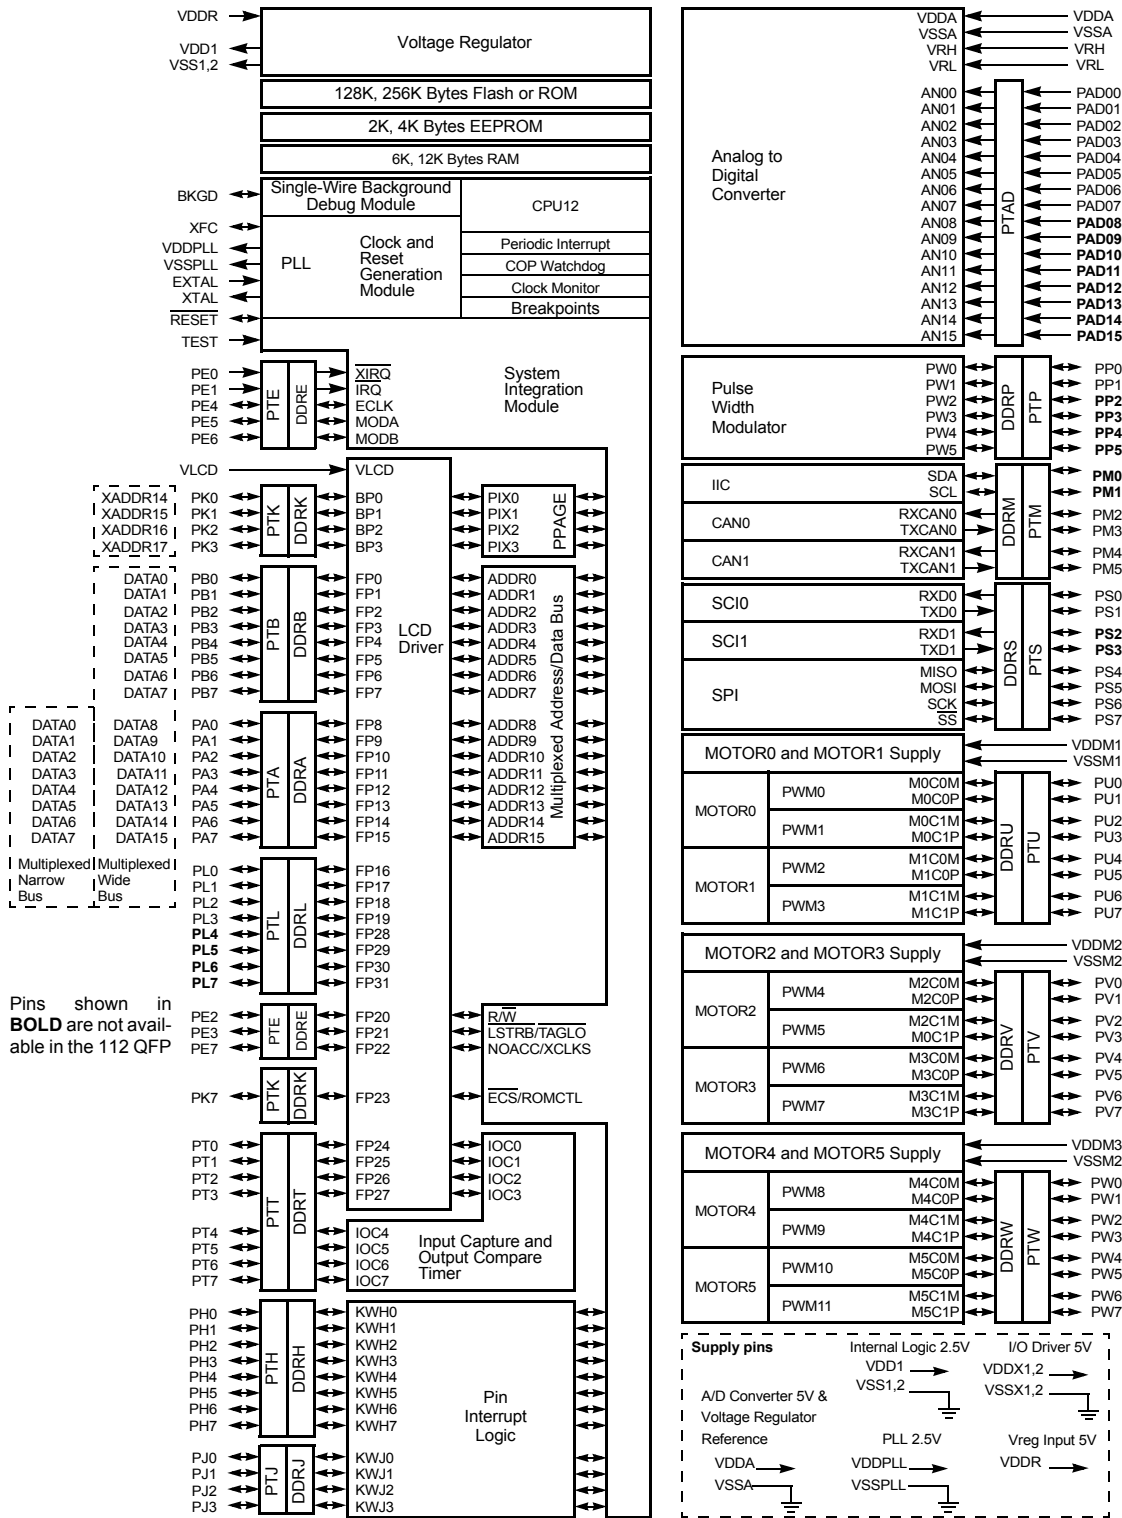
VDDR
VDD1
VSS1,2
Voltage Regulator
128K, 256K Bytes Flash or ROM
2K, 4K Bytes EEPROM
6K, 12K Bytes RAM
BKGD
Single-Wire Background Debug Module
CPU12
XFC
VDDPLL
VSSPLL
EXTAL
XTAL
$\overline{RESET}$
TEST
PLL
Clock and Reset Generation Module
Periodic Interrupt
COP Watchdog
Clock Monitor
Breakpoints
PE0
PE1
PE4
PE5
PE6
PTE
DDRE
$\overline{XIRQ}$
$\overline{IRQ}$
ECLK
MODA
MODB
System Integration Module
VLCD
VLCD
XADDR14
XADDR15
XADDR16
XADDR17
PK0
PK1
PK2
PK3
PTK
DDRK
BP0
BP1
BP2
BP3
PIX0
PIX1
PIX2
PIX3
PPAGE
DATA0
DATA1
DATA2
DATA3
DATA4
DATA5
DATA6
DATA7
PB0
PB1
PB2
PB3
PB4
PB5
PB6
PB7
PTB
DDRB
FP0
FP1
FP2
FP3
FP4
FP5
FP6
FP7
LCD Driver
ADDR0
ADDR1
ADDR2
ADDR3
ADDR4
ADDR5
ADDR6
ADDR7
DATA0
DATA1
DATA2
DATA3
DATA4
DATA5
DATA6
DATA7
DATA8
DATA9
DATA10
DATA11
DATA12
DATA13
DATA14
DATA15
PA0
PA1
PA2
PA3
PA4
PA5
PA6
PA7
PTA
DDRA
FP8
FP9
FP10
FP11
FP12
FP13
FP14
FP15
ADDR8
ADDR9
ADDR10
ADDR11
ADDR12
ADDR13
ADDR14
ADDR15
Multiplexed Address/Data Bus
Multiplexed Narrow Bus
Multiplexed Wide Bus
PL0
PL1
PL2
PL3
**PL4**
**PL5**
**PL6**
**PL7**
PTL
DDRL
FP16
FP17
FP18
FP19
FP28
FP29
FP30
FP31
Pins shown in **BOLD** are not available in the 112 QFP
PE2
PE3
PE7
PTE
DDRE
FP20
FP21
FP22
R/$\overline{W}$
$\overline{LSTRB}$/$\overline{TAGLO}$
NOACC/XCLKS
PK7
PTK
DDRK
FP23
$\overline{ECS}$/ROMCTL
PT0
PT1
PT2
PT3
PT4
PT5
PT6
PT7
PTT
DDRT
FP24
FP25
FP26
FP27
IOC0
IOC1
IOC2
IOC3
IOC4
IOC5
IOC6
IOC7
Input Capture and Output Compare Timer
PH0
PH1
PH2
PH3
PH4
PH5
PH6
PH7
PTH
DDRH
KWH0
KWH1
KWH2
KWH3
KWH4
KWH5
KWH6
KWH7
Pin Interrupt Logic
PJ0
PJ1
PJ2
PJ3
PTJ
DDRJ
KWJ0
KWJ1
KWJ2
KWJ3
VDDA
VSSA
VRH
VRL
VDDA
VSSA
VRH
VRL
Analog to Digital Converter
AN00
AN01
AN02
AN03
AN04
AN05
AN06
AN07
AN08
AN09
AN10
AN11
AN12
AN13
AN14
AN15
PTAD
PAD00
PAD01
PAD02
PAD03
PAD04
PAD05
PAD06
PAD07
**PAD08**
**PAD09**
**PAD10**
**PAD11**
**PAD12**
**PAD13**
**PAD14**
**PAD15**
Pulse Width Modulator
PW0
PW1
PW2
PW3
PW4
PW5
DDRP
PTP
PP0
PP1
**PP2**
**PP3**
**PP4**
**PP5**
IIC
SDA
SCL
CAN0
RXCAN0
TXCAN0
CAN1
RXCAN1
TXCAN1
DDRM
PTM
**PM0**
**PM1**
PM2
PM3
PM4
PM5
SCI0
RXD0
TXD0
SCI1
RXD1
TXD1
SPI
MISO
MOSI
SCK
$\overline{SS}$
DDRS
PTS
PS0
PS1
**PS2**
**PS3**
PS4
PS5
PS6
PS7
MOTOR0 and MOTOR1 Supply
VDDM1
VSSM1
MOTOR0
PWM0
M0C0M
M0C0P
PWM1
M0C1M
M0C1P
MOTOR1
PWM2
M1C0M
M1C0P
PWM3
M1C1M
M1C1P
DDRU
PTU
PU0
PU1
PU2
PU3
PU4
PU5
PU6
PU7
MOTOR2 and MOTOR3 Supply
VDDM2
VSSM2
MOTOR2
PWM4
M2C0M
M2C0P
PWM5
M2C1M
M0C1P
MOTOR3
PWM6
M3C0M
M3C0P
PWM7
M3C1M
M3C1P
DDRV
PTV
PV0
PV1
PV2
PV3
PV4
PV5
PV6
PV7
MOTOR4 and MOTOR5 Supply
VDDM3
VSSM2
MOTOR4
PWM8
M4C0M
M4C0P
PWM9
M4C1M
M4C1P
MOTOR5
PWM10
M5C0M
M5C0P
PWM11
M5C1M
M5C1P
DDRW
PTW
PW0
PW1
PW2
PW3
PW4
PW5
PW6
PW7
Supply pins
Internal Logic 2.5V
VDD1
VSS1,2
I/O Driver 5V
VDDX1,2
VSSX1,2
A/D Converter 5V & Voltage Regulator Reference
VDDA
VSSA
PLL 2.5V
VDDPLL
VSSPLL
Vreg Input 5V
VDDR